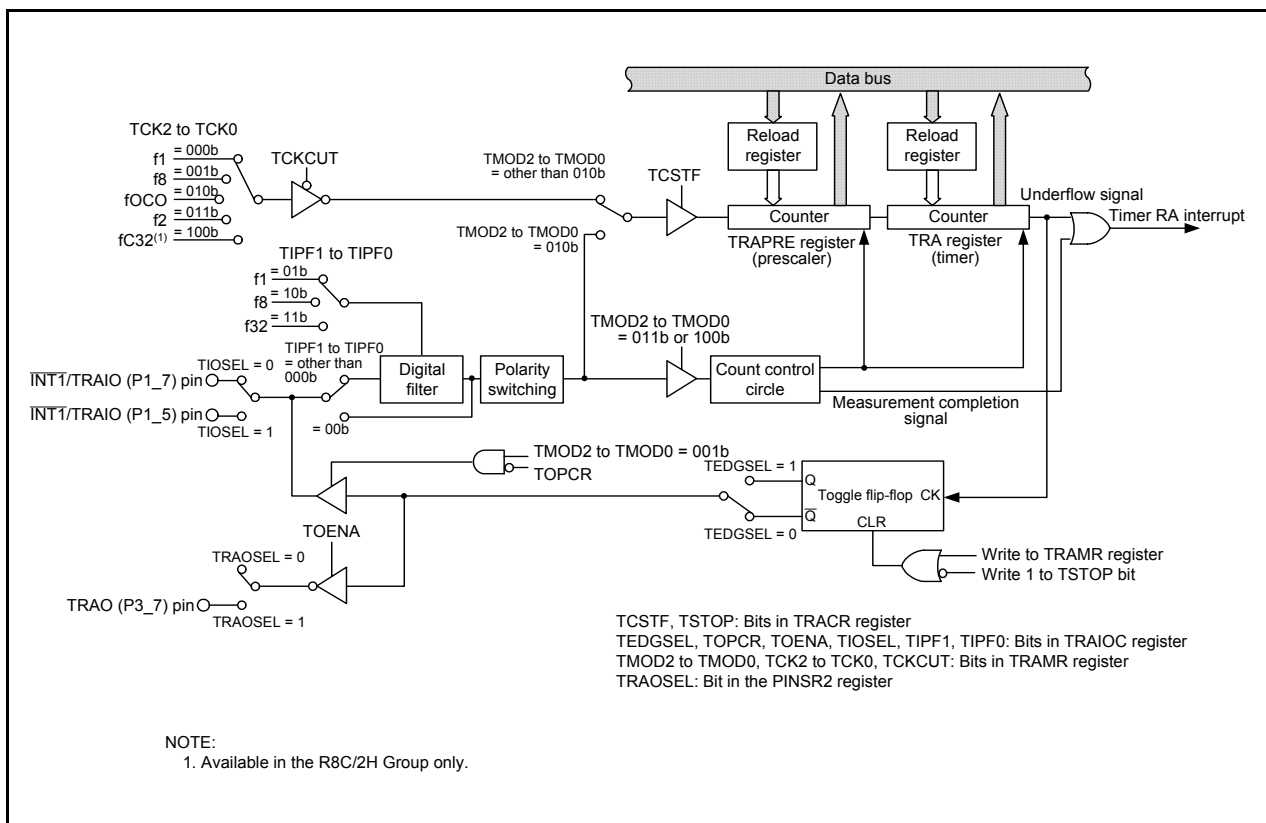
Data bus

TCK2 to TCK0

f1 = 000b
f8 = 001b
fOCO = 010b
f2 = 011b
fC32$^{(1)}$ = 100b

TCKCUT

TMOD2 to TMOD0 = other than 010b

TCSTF

Reload register

Counter

TRAPRE register (prescaler)

Reload register

Counter

TRA register (timer)

Underflow signal

Timer RA interrupt

TMOD2 to TMOD0 = 010b

TIPF1 to TIPF0

f1 = 01b
f8 = 10b
f32 = 11b

TIPF1 to TIPF0 = other than 000b

TIOSEL = 0

$\overline{INT1}$/TRAIO (P1_7) pin

$\overline{INT1}$/TRAIO (P1_5) pin

TIOSEL = 1

= 00b

Digital filter

Polarity switching

TMOD2 to TMOD0 = 011b or 100b

Count control circle

Measurement completion signal

TMOD2 to TMOD0 = 001b

TOPCR

TEDGSEL = 1

Q

$\overline{Q}$

Toggle flip-flop CK

CLR

TEDGSEL = 0

TOENA

TRAOSEL = 0

TRAO (P3_7) pin

TRAOSEL = 1

Write to TRAMR register

Write 1 to TSTOP bit

TCSTF, TSTOP: Bits in TRACR register
TEDGSEL, TOPCR, TOENA, TIOSEL, TIPF1, TIPF0: Bits in TRAIOC register
TMOD2 to TMOD0, TCK2 to TCK0, TCKCUT: Bits in TRAMR register
TRAOSEL: Bit in the PINSR2 register

NOTE:
1. Available in the R8C/2H Group only.